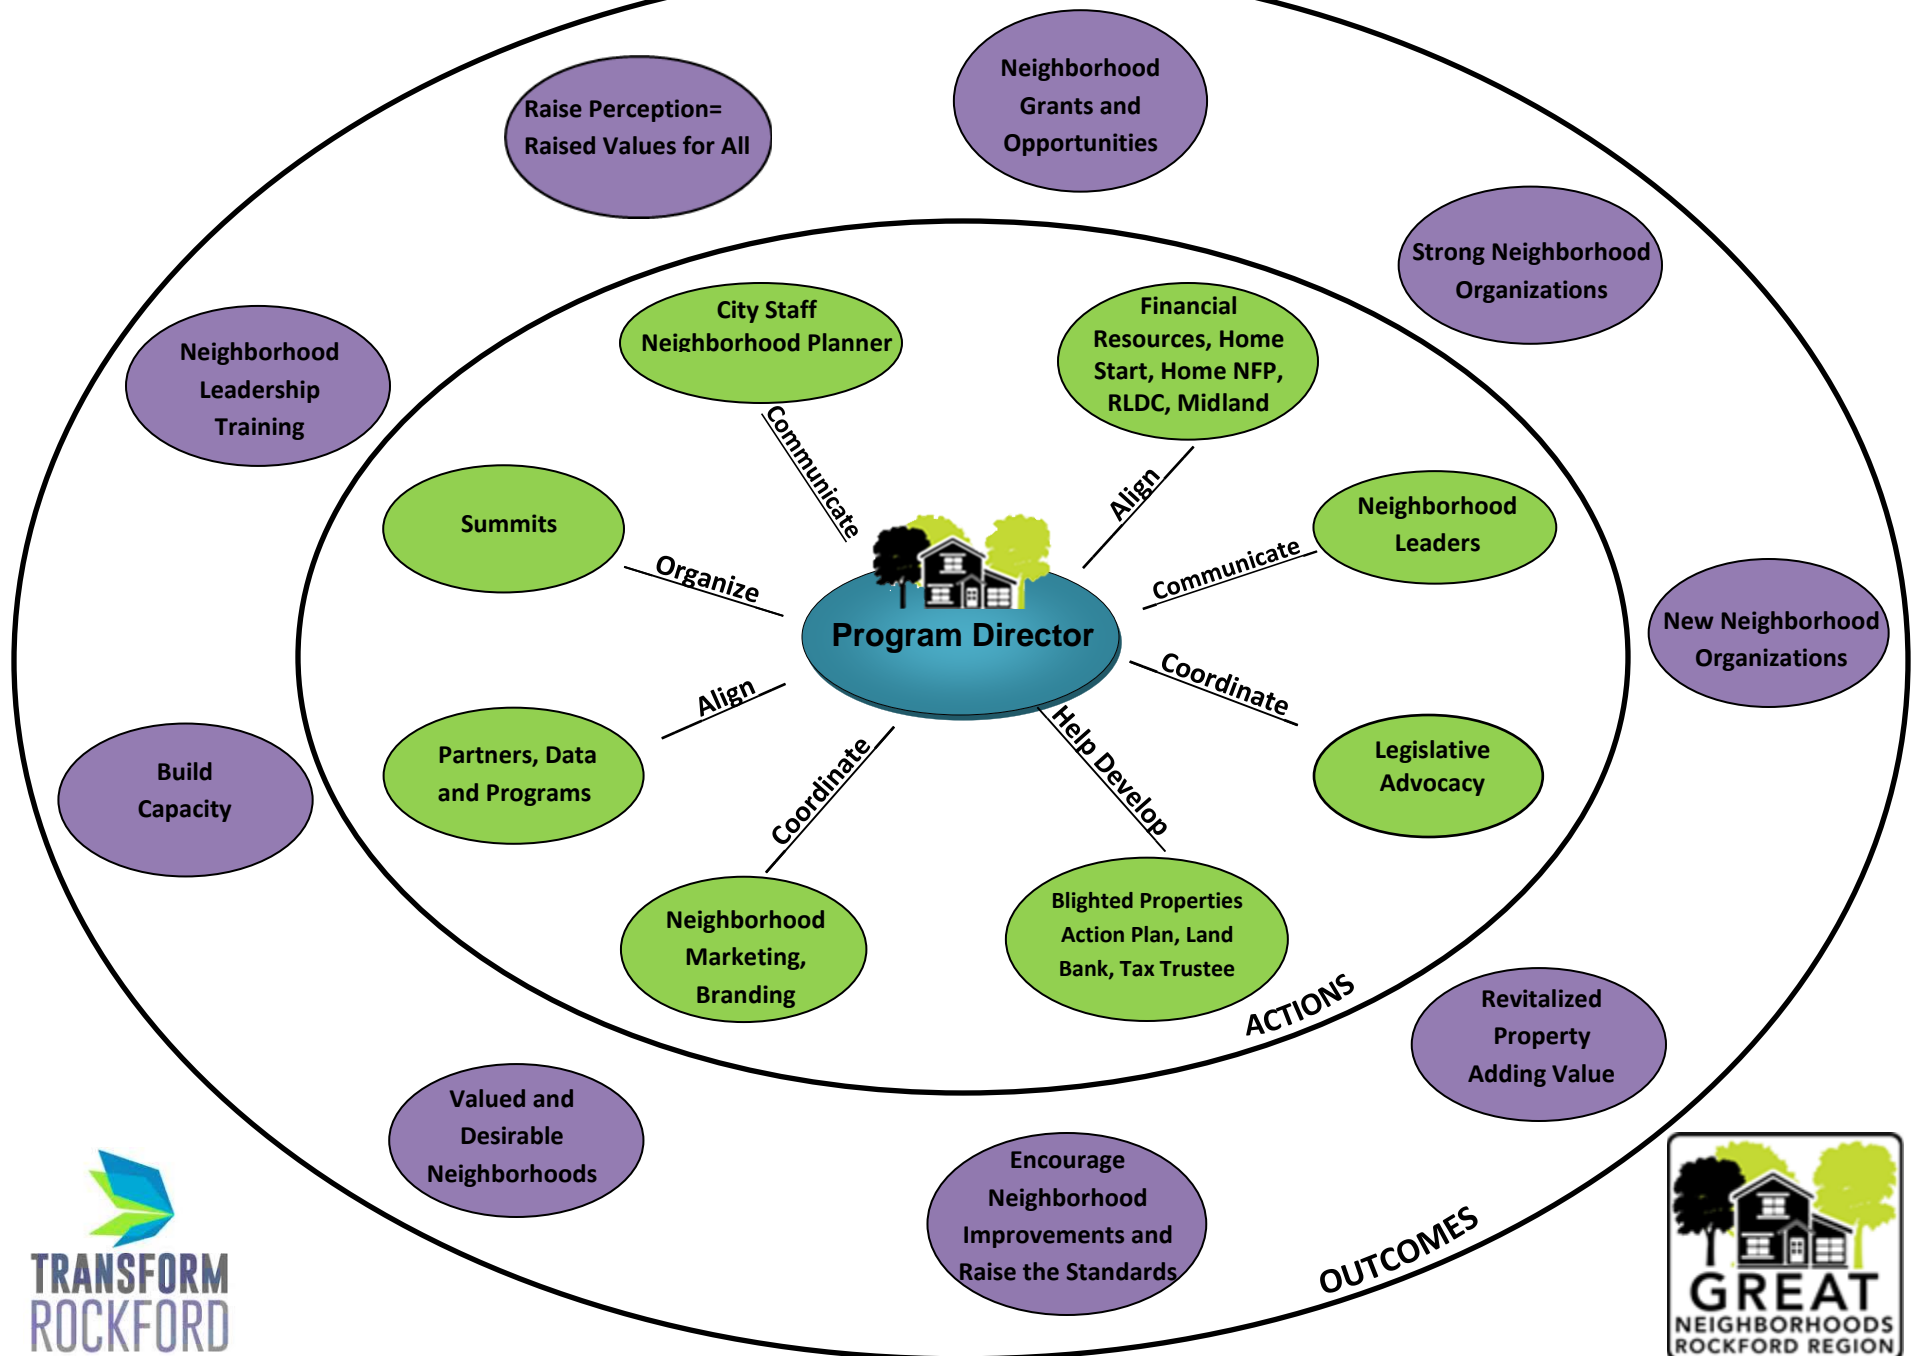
Raise Perception= Raised Values for All

Neighborhood Grants and Opportunities

Strong Neighborhood Organizations

Neighborhood Leadership Training

New Neighborhood Organizations

Build Capacity

City Staff Neighborhood Planner

Financial Resources, Home Start, Home NFP, RLDC, Midland

Summits

Neighborhood Leaders

Program Director

Communicate

Align

Organize

Communicate

Align

Coordinate

Coordinate

Help Develop

Partners, Data and Programs

Legislative Advocacy

Neighborhood Marketing, Branding

Blighted Properties Action Plan, Land Bank, Tax Trustee

ACTIONS

Revitalized Property Adding Value

Valued and Desirable Neighborhoods

Encourage Neighborhood Improvements and Raise the Standards

OUTCOMES

TRANSFORM ROCKFORD

GREAT NEIGHBORHOODS ROCKFORD REGION